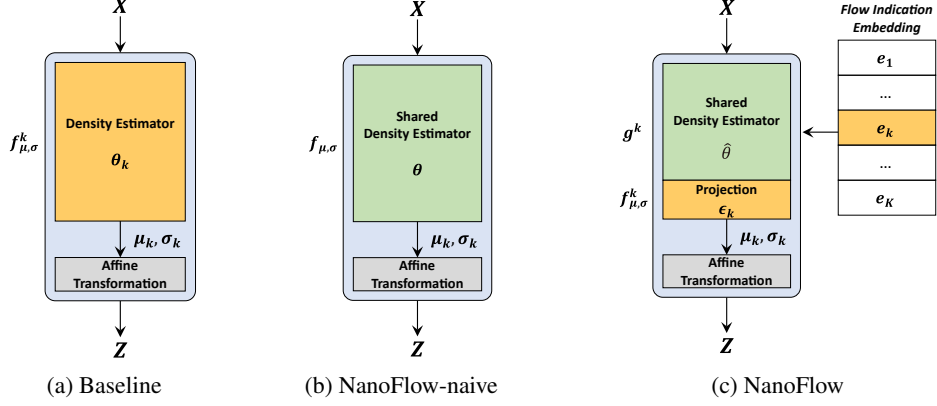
$X$

$f^k_{\mu,\sigma}$

Density Estimator

$\theta_k$

$\mu_k, \sigma_k$

Affine Transformation

$Z$

(a) Baseline

$X$

$f_{\mu,\sigma}$

Shared Density Estimator

$\theta$

$\mu_k, \sigma_k$

Affine Transformation

$Z$

(b) NanoFlow-naive

$X$

$g^k$

Shared Density Estimator

$\hat{\theta}$

$f^k_{\mu,\sigma}$

Projection

$\epsilon_k$

$\mu_k, \sigma_k$

Affine Transformation

$Z$

Flow Indication Embedding

$e_1$

...

$e_k$

...

$e_K$

(c) NanoFlow